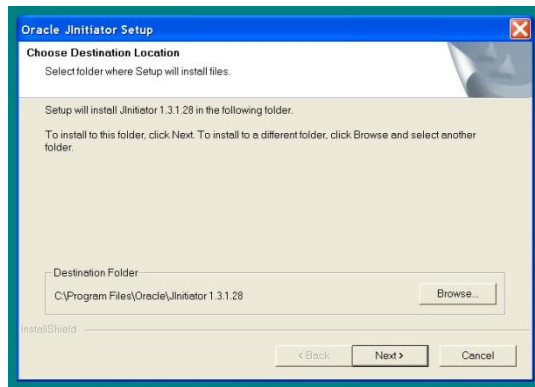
Oracle JInitiator Setup

Choose Destination Location

Select folder where Setup will install files.

Setup will install JInitiator 1.3.1.28 in the following folder.

To install to this folder, click Next. To install to a different folder, click Browse and select another folder.

Destination Folder

C:\Program Files\Oracle\JInitiator 1.3.1.28

Browse...

InstallShield

< Back

Next >

Cancel